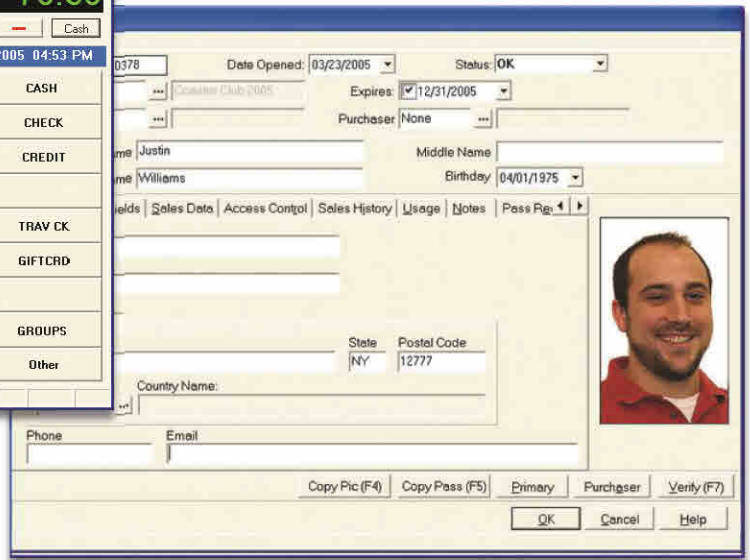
Cash

005 04:53 PM

CASH

CHECK

CREDIT

TRAV CK

GIFTCRD

GROUPS

Other

0378

Date Opened: 03/23/2005

Status: OK

Coaster Club 2005

Expires: 12/31/2005

Purchaser None

me Justin

Middle Name

me Williams

Birthday 04/01/1975

ields | Sales Data | Access Control | Sales History | Usage | Notes | Pass Re

State NY

Postal Code 12777

Country Name:

Phone

Email

Copy Pic (F4)

Copy Pass (F5)

Primary

Purchaser

Verify (F7)

OK

Cancel

Help